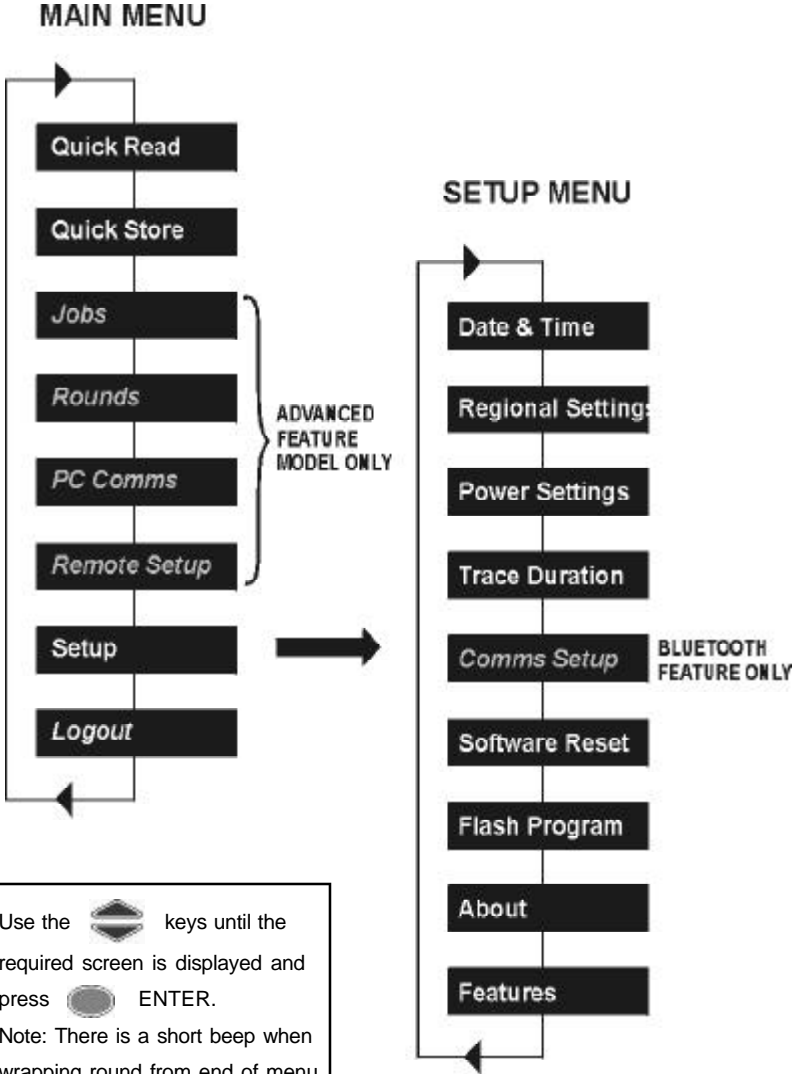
MAIN MENU

Quick Read

Quick Store

Jobs

Rounds

PC Comms

Remote Setup

ADVANCED FEATURE MODEL ONLY

Setup

Logout

SETUP MENU

Date & Time

Regional Setting

Power Settings

Trace Duration

Comms Setup

BLUETOOTH FEATURE ONLY

Software Reset

Flash Program

About

Features

Use the keys until the required screen is displayed and press ENTER.

Note: There is a short beep when wrapping round from end of menu